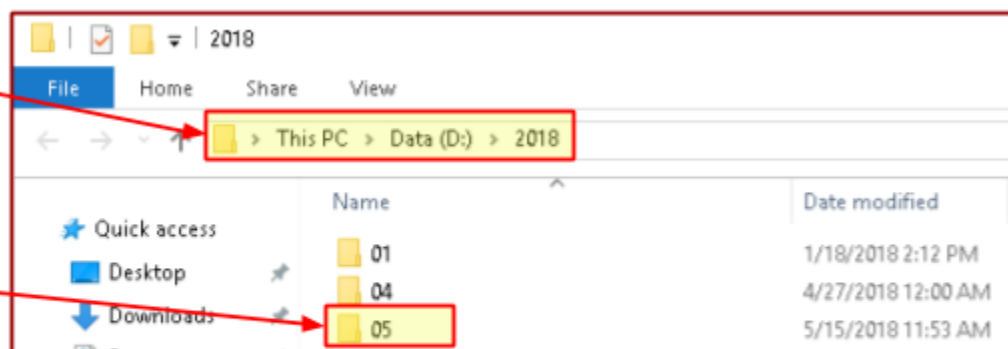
2018

File Home Share View

> This PC > Data (D:) > 2018

Quick access
Desktop
Downloads

| Name | Date modified |
|---|---|
| 01 | 1/18/2018 2:12 PM |
| 04 | 4/27/2018 12:00 AM |
| 05 | 5/15/2018 11:53 AM |